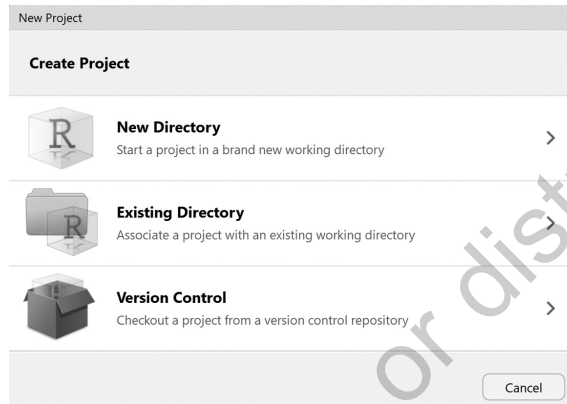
New Project

Create Project

R

New Directory

Start a project in a brand new working directory

>

R

Existing Directory

Associate a project with an existing working directory

>

Version Control

Checkout a project from a version control repository

>

Cancel

or dist